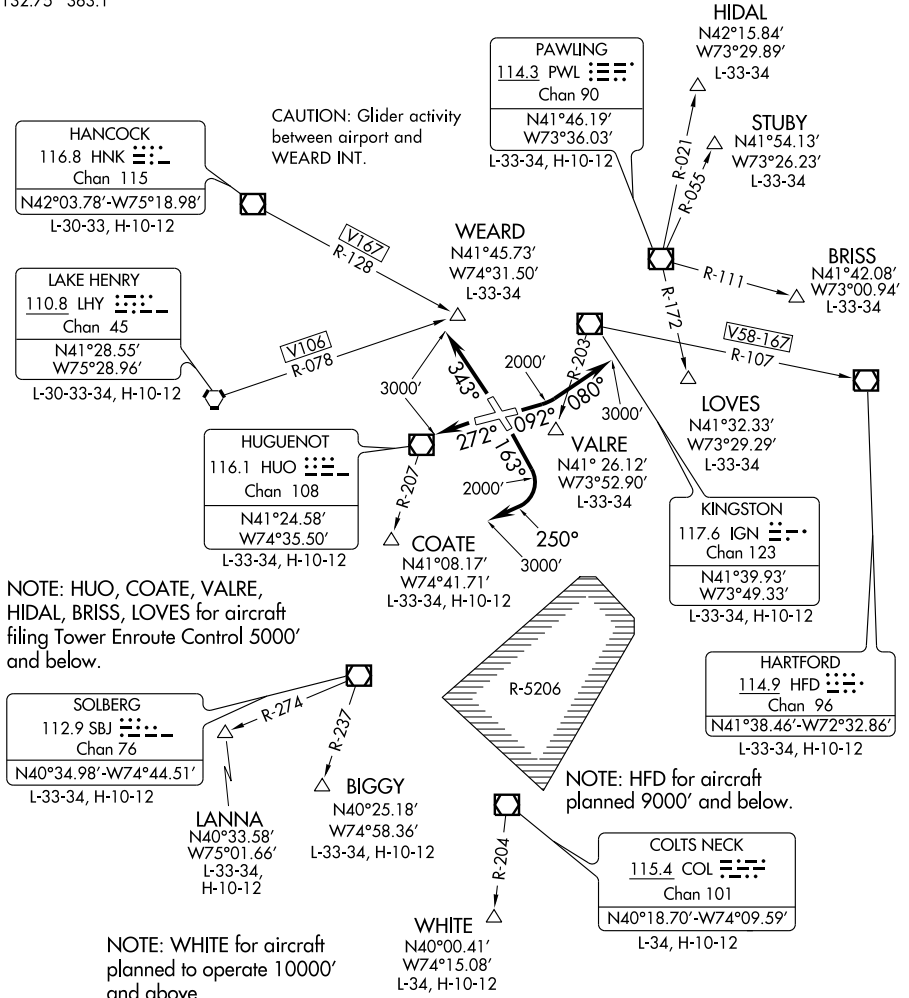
132.75 383.1

HIDAL
N42°15.84′
W73°29.89′
L-33-34

PAWLING
114.3 PWL
Chan 90
N41°46.19′
W73°36.03′
L-33-34, H-10-12

STUBY
N41°54.13′
W73°26.23′
L-33-34

CAUTION: Glider activity between airport and WEARD INT.

HANCOCK
116.8 HNK
Chan 115
N42°03.78′-W75°18.98′
L-30-33, H-10-12

R-021
R-055

V167
R-128

WEARD
N41°45.73′
W74°31.50′
L-33-34

BRISS
N41°42.08′
W73°00.94′
L-33-34

R-111

LAKE HENRY
110.8 LHY
Chan 45
N41°28.55′
W75°28.96′
L-30-33-34, H-10-12

V106
R-078

R-172
R-203

V58-167
R-107

2000′
3000′
343°
092°
080°
272°
163°
3000′

LOVES
N41°32.33′
W73°29.29′
L-33-34

HUGUENOT
116.1 HUO
Chan 108
N41°24.58′
W74°35.50′
L-33-34, H-10-12

VALRE
N41° 26.12′
W73°52.90′
L-33-34

R-207
2000′
250°
3000′

KINGSTON
117.6 IGN
Chan 123
N41°39.93′
W73°49.33′
L-33-34, H-10-12

COATE
N41°08.17′
W74°41.71′
L-33-34, H-10-12

NOTE: HUO, COATE, VALRE, HIDAL, BRISS, LOVES for aircraft filing Tower Enroute Control 5000′ and below.

R-5206

HARTFORD
114.9 HFD
Chan 96
N41°38.46′-W72°32.86′
L-33-34, H-10-12

SOLBERG
112.9 SBJ
Chan 76
N40°34.98′-W74°44.51′
L-33-34, H-10-12

R-274
R-237

BIGGY
N40°25.18′
W74°58.36′
L-33-34, H-10-12

LANNA
N40°33.58′
W75°01.66′
L-33-34,
H-10-12

NOTE: HFD for aircraft planned 9000′ and below.

R-204

COLTS NECK
115.4 COL
Chan 101
N40°18.70′-W74°09.59′
L-34, H-10-12

WHITE
N40°00.41′
W74°15.08′
L-34, H-10-12

NOTE: WHITE for aircraft planned to operate 10000′ and above.